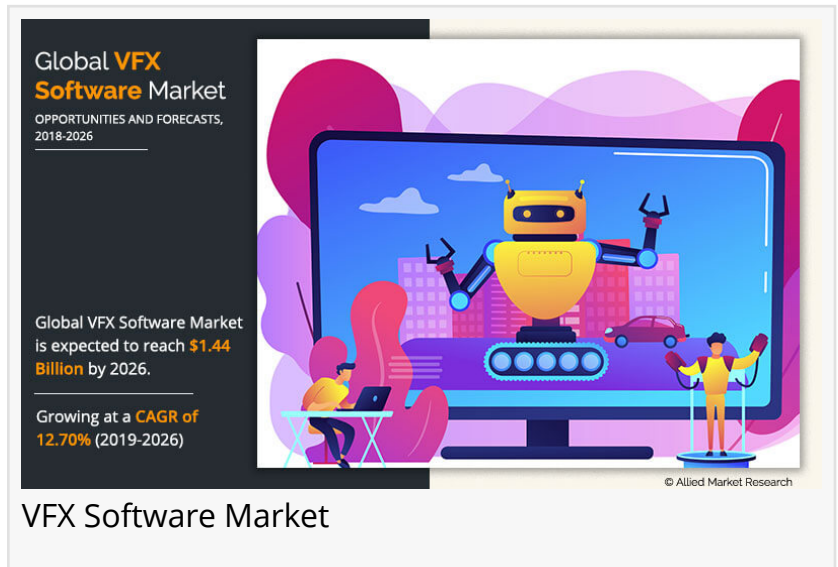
Global VFX Software Market

OPPORTUNITIES AND FORECASTS, 2018-2026

Global VFX Software Market is expected to reach $1.44 Billion by 2026.

Growing at a CAGR of 12.70% (2019-2026)

© Allied Market Research

VFX Software Market